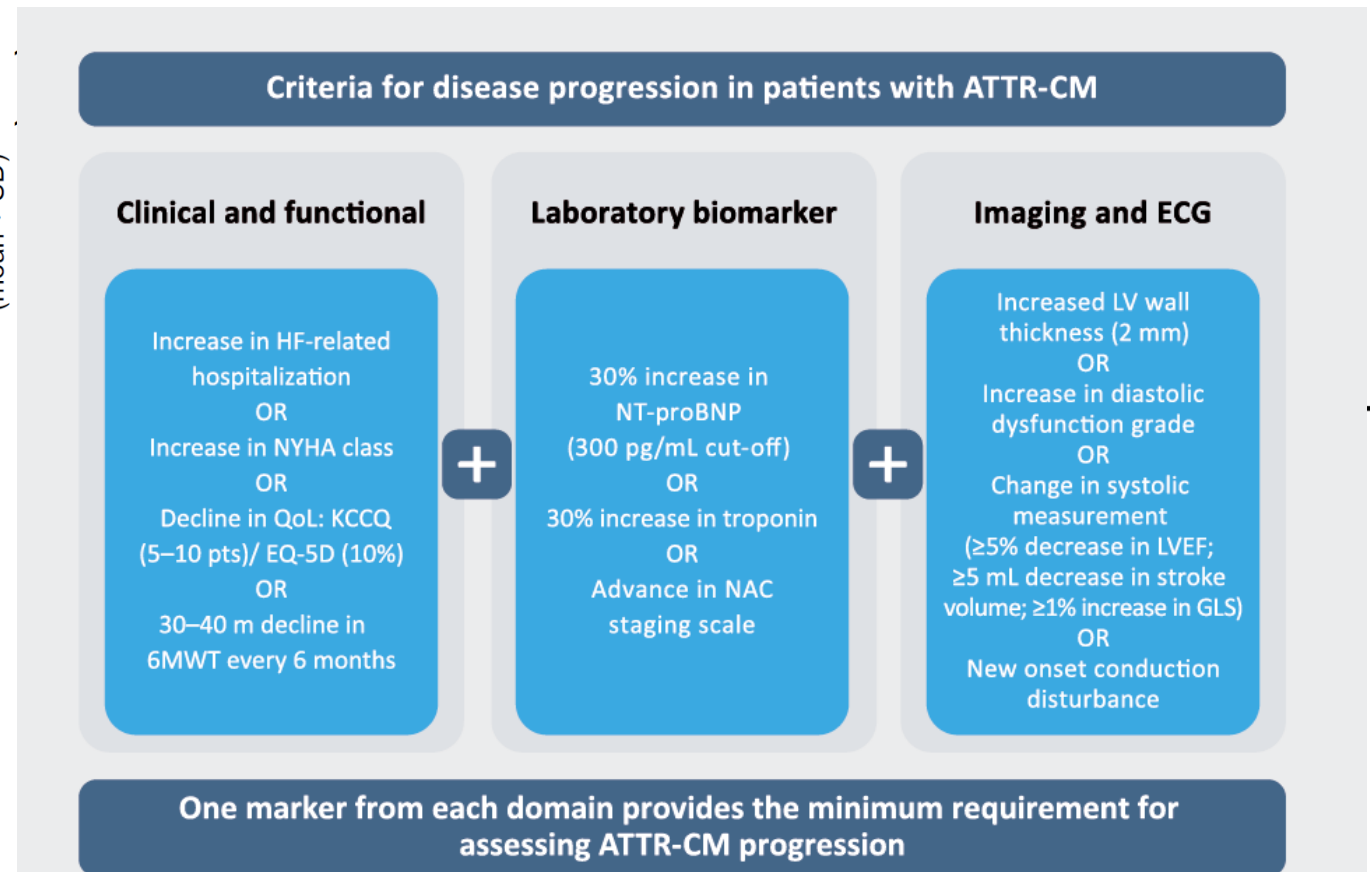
Criteria for disease progression in patients with ATTR-CM

Clinical and functional

Increase in HF-related hospitalization
OR
Increase in NYHA class
OR
Decline in QoL: KCCQ (5–10 pts)/ EQ-5D (10%)
OR
30–40 m decline in 6MWT every 6 months

+

Laboratory biomarker

30% increase in NT-proBNP (300 pg/mL cut-off)
OR
30% increase in troponin
OR
Advance in NAC staging scale

+

Imaging and ECG

Increased LV wall thickness (2 mm)
OR
Increase in diastolic dysfunction grade
OR
Change in systolic measurement (≥5% decrease in LVEF; ≥5 mL decrease in stroke volume; ≥1% increase in GLS)
OR
New onset conduction disturbance

One marker from each domain provides the minimum requirement for assessing ATTR-CM progression